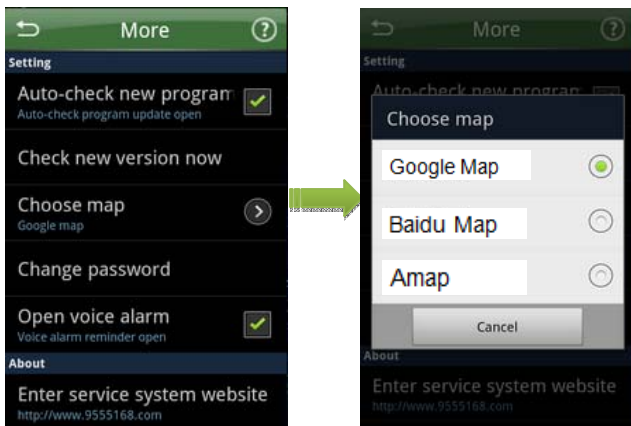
More

Setting

Auto-check new program

Auto-check program update open

Check new version now

Choose map

Google map

Change password

Open voice alarm

Voice alarm reminder open

About

Enter service system website

http://www.9555168.com

More

Setting

Auto-check new program

Choose map

Google Map

Baidu Map

Amap

Cancel

About

Enter service system website

http://www.9555168.com